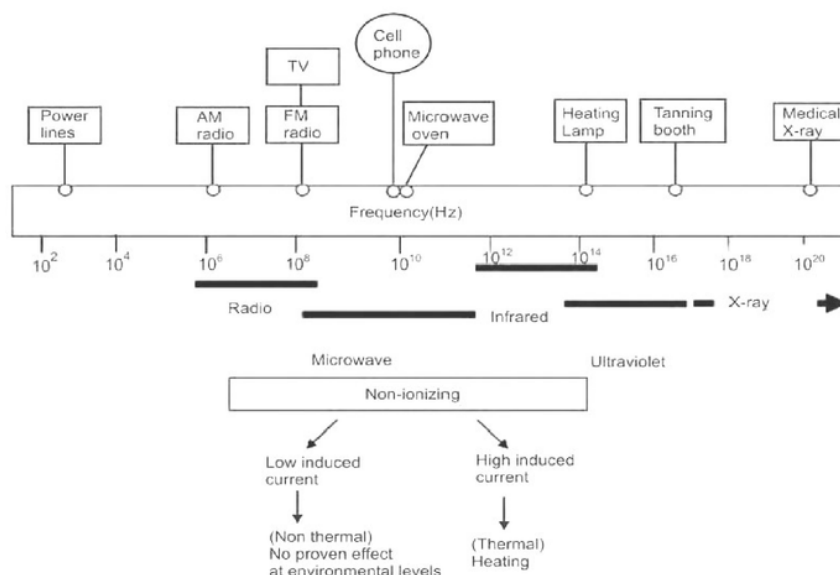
Cell phone

TV

Power lines

AM radio

FM radio

Microwave oven

Heating Lamp

Tanning booth

Medical X-ray

Frequency(Hz)

$10^2$ $10^4$ $10^6$ $10^8$ $10^{10}$ $10^{12}$ $10^{14}$ $10^{16}$ $10^{18}$ $10^{20}$

Radio

Infrared

X-ray

Microwave

Ultraviolet

Non-ionizing

Low induced current

High induced current

(Non thermal) No proven effect at environmental levels

(Thermal) Heating